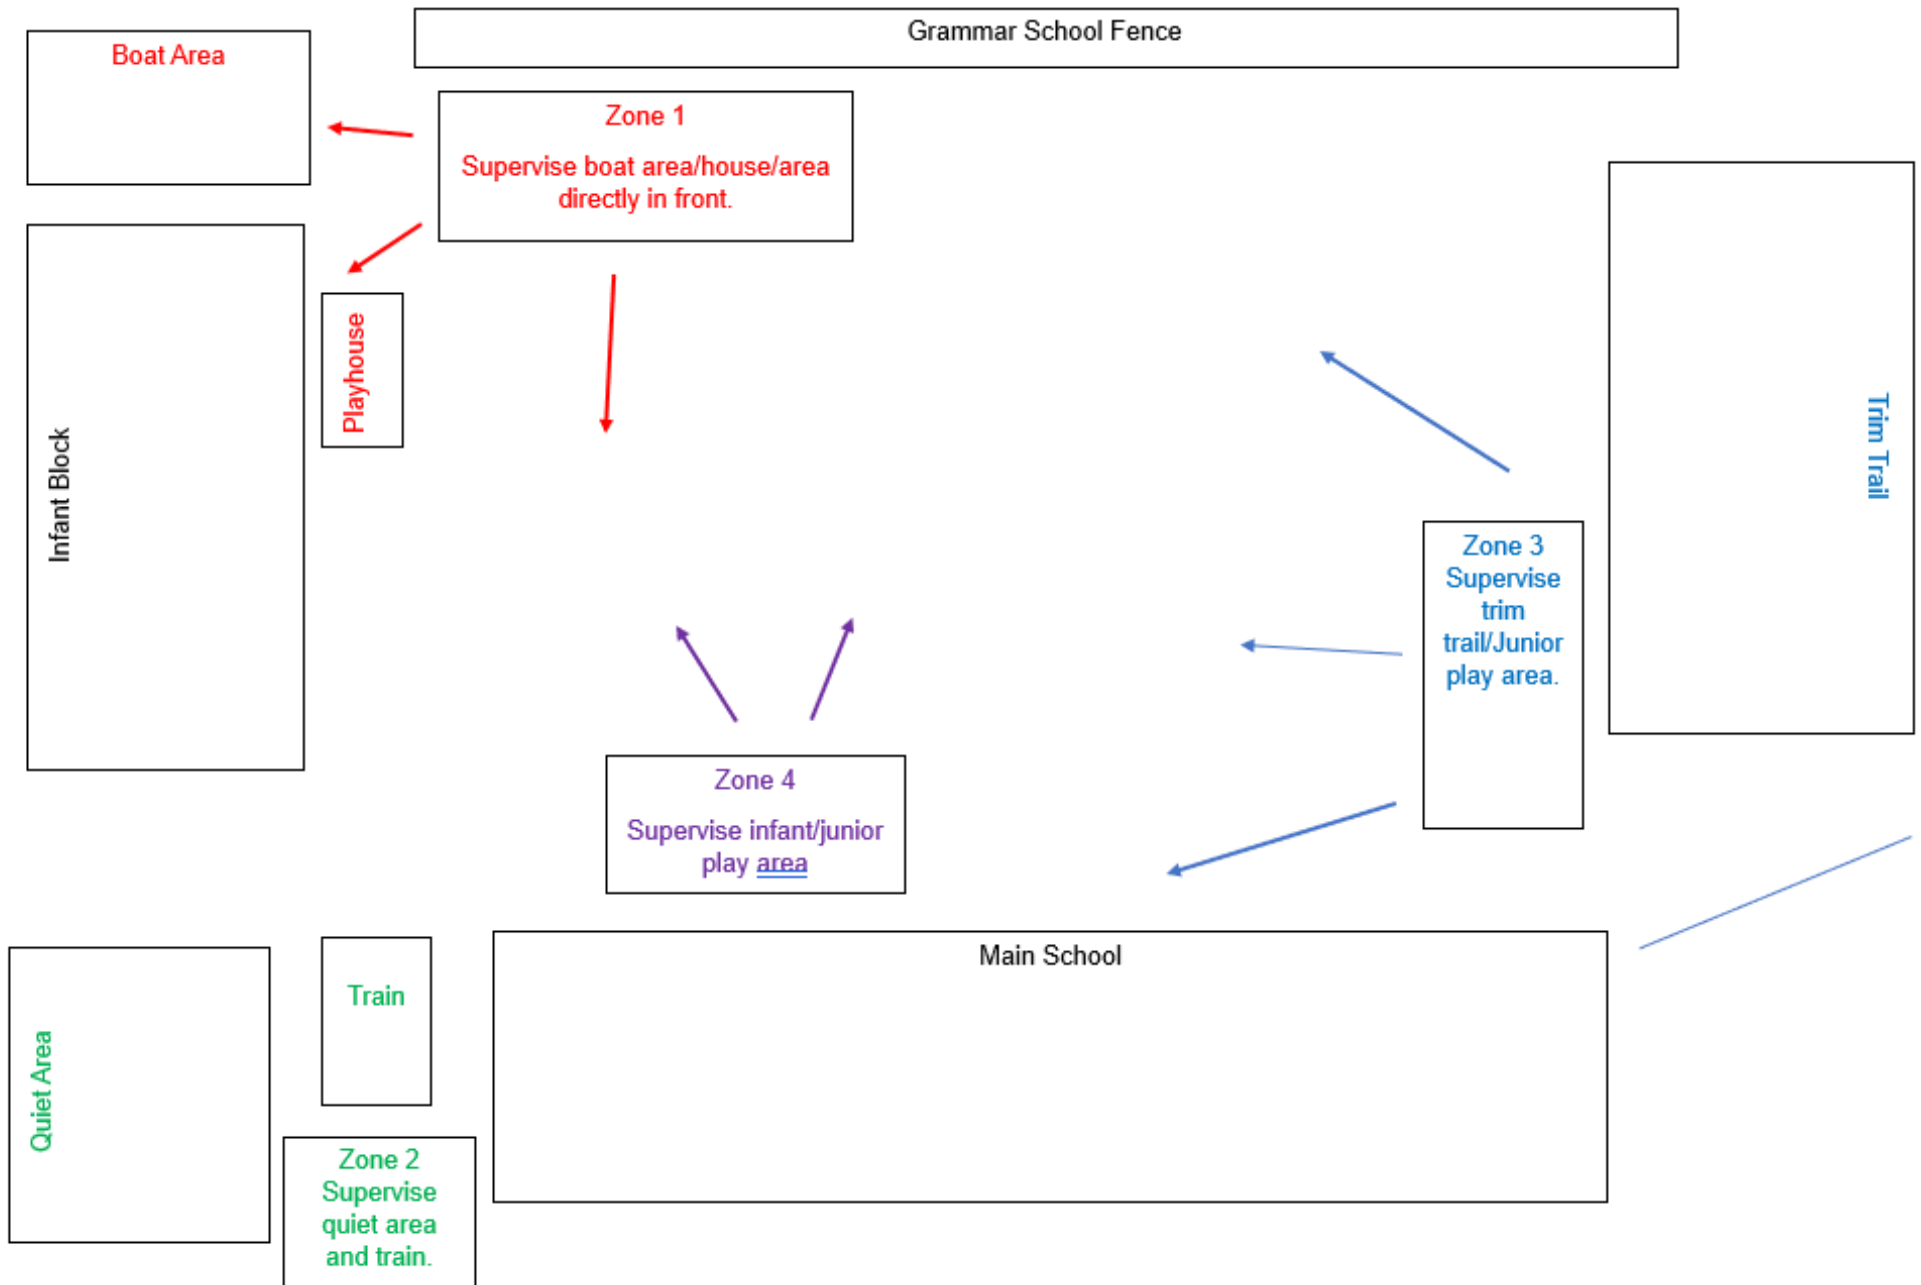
Grammar School Fence

Boat Area

Zone 1

Supervise boat area/house/area directly in front.

Infant Block

Playhouse

Trim Trail

Zone 3 Supervise trim trail/Junior play area.

Zone 4

Supervise infant/junior play area

Main School

Quiet Area

Train

Zone 2 Supervise quiet area and train.